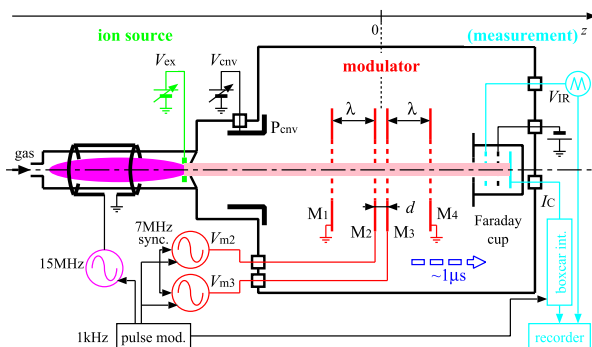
0
$z$
ion source
(measurement)
$V_{\rm ex}$
$V_{\rm cnv}$
modulator
$V_{\rm IR}$
λ
λ
$P_{\rm cnv}$
gas
$d$
$M_1$
$M_2$
$M_3$
$M_4$
Faraday cup
$I_{\rm C}$
7MHz sync.
$V_{\rm m2}$
$V_{\rm m3}$
15MHz
~1μs
boxcar int.
1kHz
pulse mod.
recorder